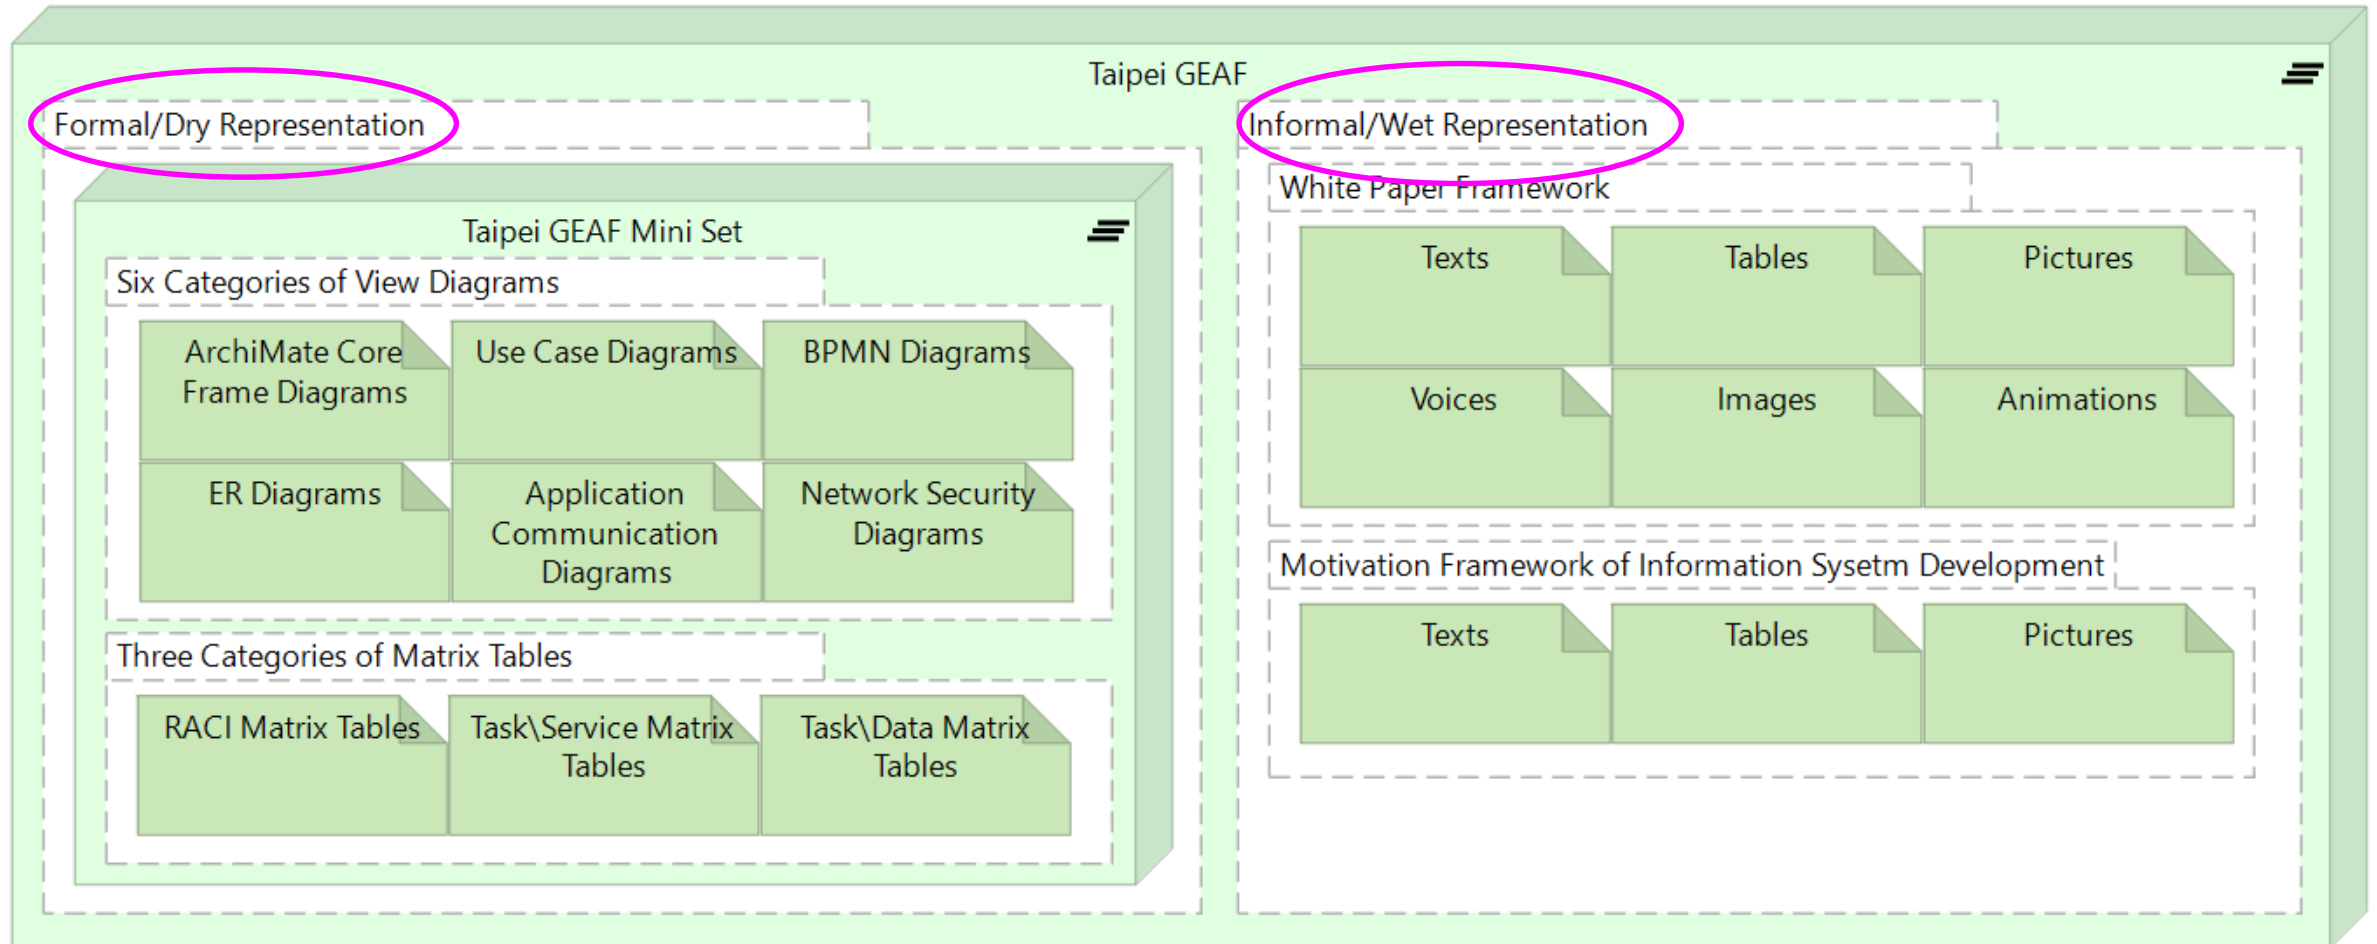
Taipei GEAF

Formal/Dry Representation

Taipei GEAF Mini Set

Six Categories of View Diagrams

ArchiMate Core Frame Diagrams

Use Case Diagrams

BPMN Diagrams

ER Diagrams

Application Communication Diagrams

Network Security Diagrams

Three Categories of Matrix Tables

RACI Matrix Tables

Task\Service Matrix Tables

Task\Data Matrix Tables

Informal/Wet Representation

White Paper Framework

Texts

Tables

Pictures

Voices

Images

Animations

Motivation Framework of Information Sysetm Development

Texts

Tables

Pictures